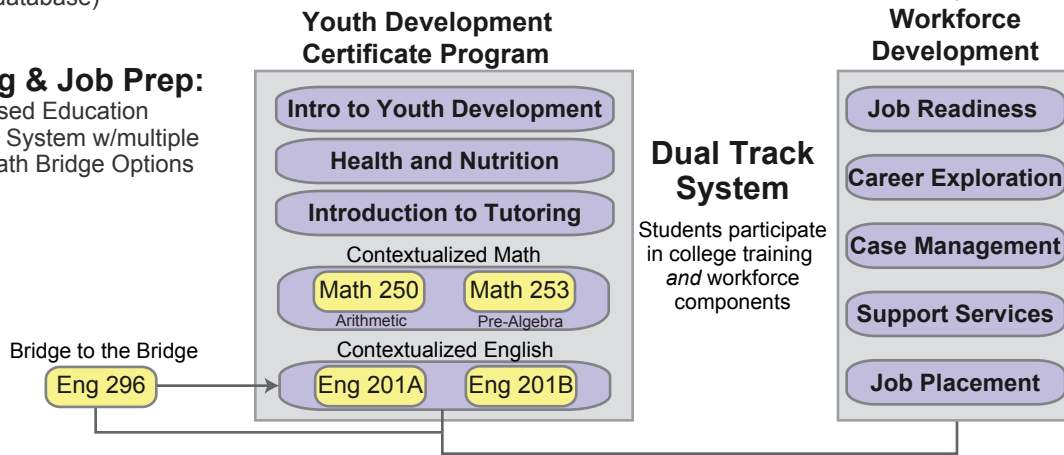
database)

g & Job Prep:
sed Education
System w/multiple
ath Bridge Options

Youth Development Certificate Program

Intro to Youth Development

Health and Nutrition

Introduction to Tutoring

Contextualized Math

Math 250
Arithmetic

Math 253
Pre-Algebra

Contextualized English

Eng 201A

Eng 201B

Bridge to the Bridge

Eng 296

Dual Track System

Students participate in college training *and* workforce components

Workforce Development

Job Readiness

Career Exploration

Case Management

Support Services

Job Placement